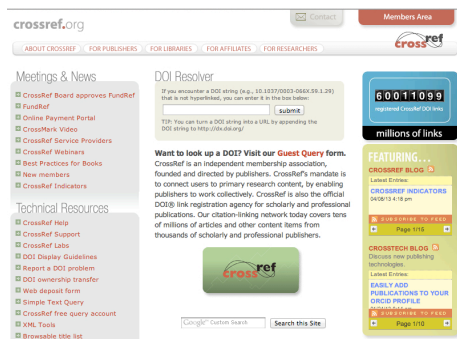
crossref.org

Contact

Members Area

ABOUT CROSSREF | FOR PUBLISHERS | FOR LIBRARIES | FOR AFFILIATES | FOR RESEARCHERS

crossref

Meetings & News

CrossRef Board approves FundRef
FundRef
Online Payment Portal
CrossMark Video
CrossRef Service Providers
CrossRef Webinars
Best Practices for Books
New members
CrossRef Indicators

Technical Resources

CrossRef Help
CrossRef Support
CrossRef Labs
DOI Display Guidelines
Report a DOI problem
DOI ownership transfer
Web deposit form
Simple Text Query
CrossRef free query account
XML Tools
Browsable title list

DOI Resolver

If you encounter a DOI string (e.g., 10.1037/0003-066X.59.1.29) that is not hyperlinked, you can enter it in the box below:

submit

TIP: You can turn a DOI string into a URL by appending the DOI string to http://dx.doi.org/

Want to look up a DOI? Visit our Guest Query form.
CrossRef is an independent membership association, founded and directed by publishers. CrossRef's mandate is to connect users to primary research content, by enabling publishers to work collectively. CrossRef is also the official DOI® link registration agency for scholarly and professional publications. Our citation-linking network today covers tens of millions of articles and other content items from thousands of scholarly and professional publishers.

crossref

Google Custom Search

Search this Site

60011099
registered CrossRef DOI links
millions of links

FEATURING...

CROSSREF BLOG
Latest Entries:
CROSSREF INDICATORS
04/05/13 4:18 pm
SUBSCRIBE TO FEED
Page 1/15

CROSSTECH BLOG
Discuss new publishing technologies.
Latest Entries:
EASILY ADD PUBLICATIONS TO YOUR ORCID PROFILE
SUBSCRIBE TO FEED
Page 1/10